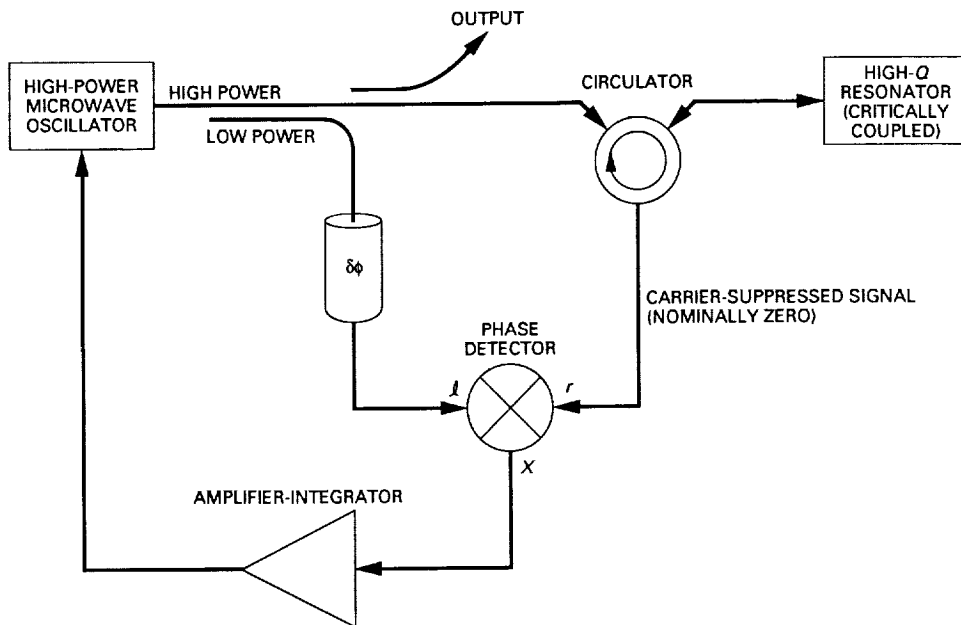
OUTPUT

HIGH-POWER MICROWAVE OSCILLATOR

HIGH POWER

LOW POWER

CIRCULATOR

HIGH-$Q$ RESONATOR (CRITICALLY COUPLED)

$\delta\phi$

CARRIER-SUPPRESSED SIGNAL (NOMINALLY ZERO)

PHASE DETECTOR

$l$

$r$

$x$

AMPLIFIER-INTEGRATOR